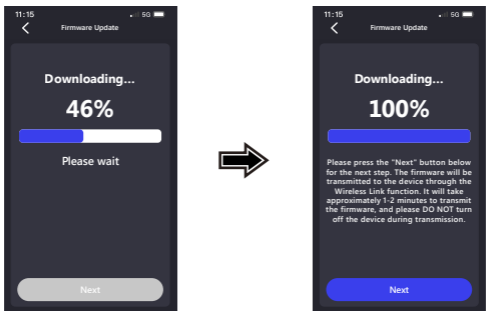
11:15
5G
Firmware Update

Downloading...

46%

Please wait

Next

11:15
5G
Firmware Update

Downloading...

100%

Please press the "Next" button below for the next step. The firmware will be transmitted to the device through the Wireless Link function. It will take approximately 1-2 minutes to transmit the firmware, and please DO NOT turn off the device during transmission.

Next